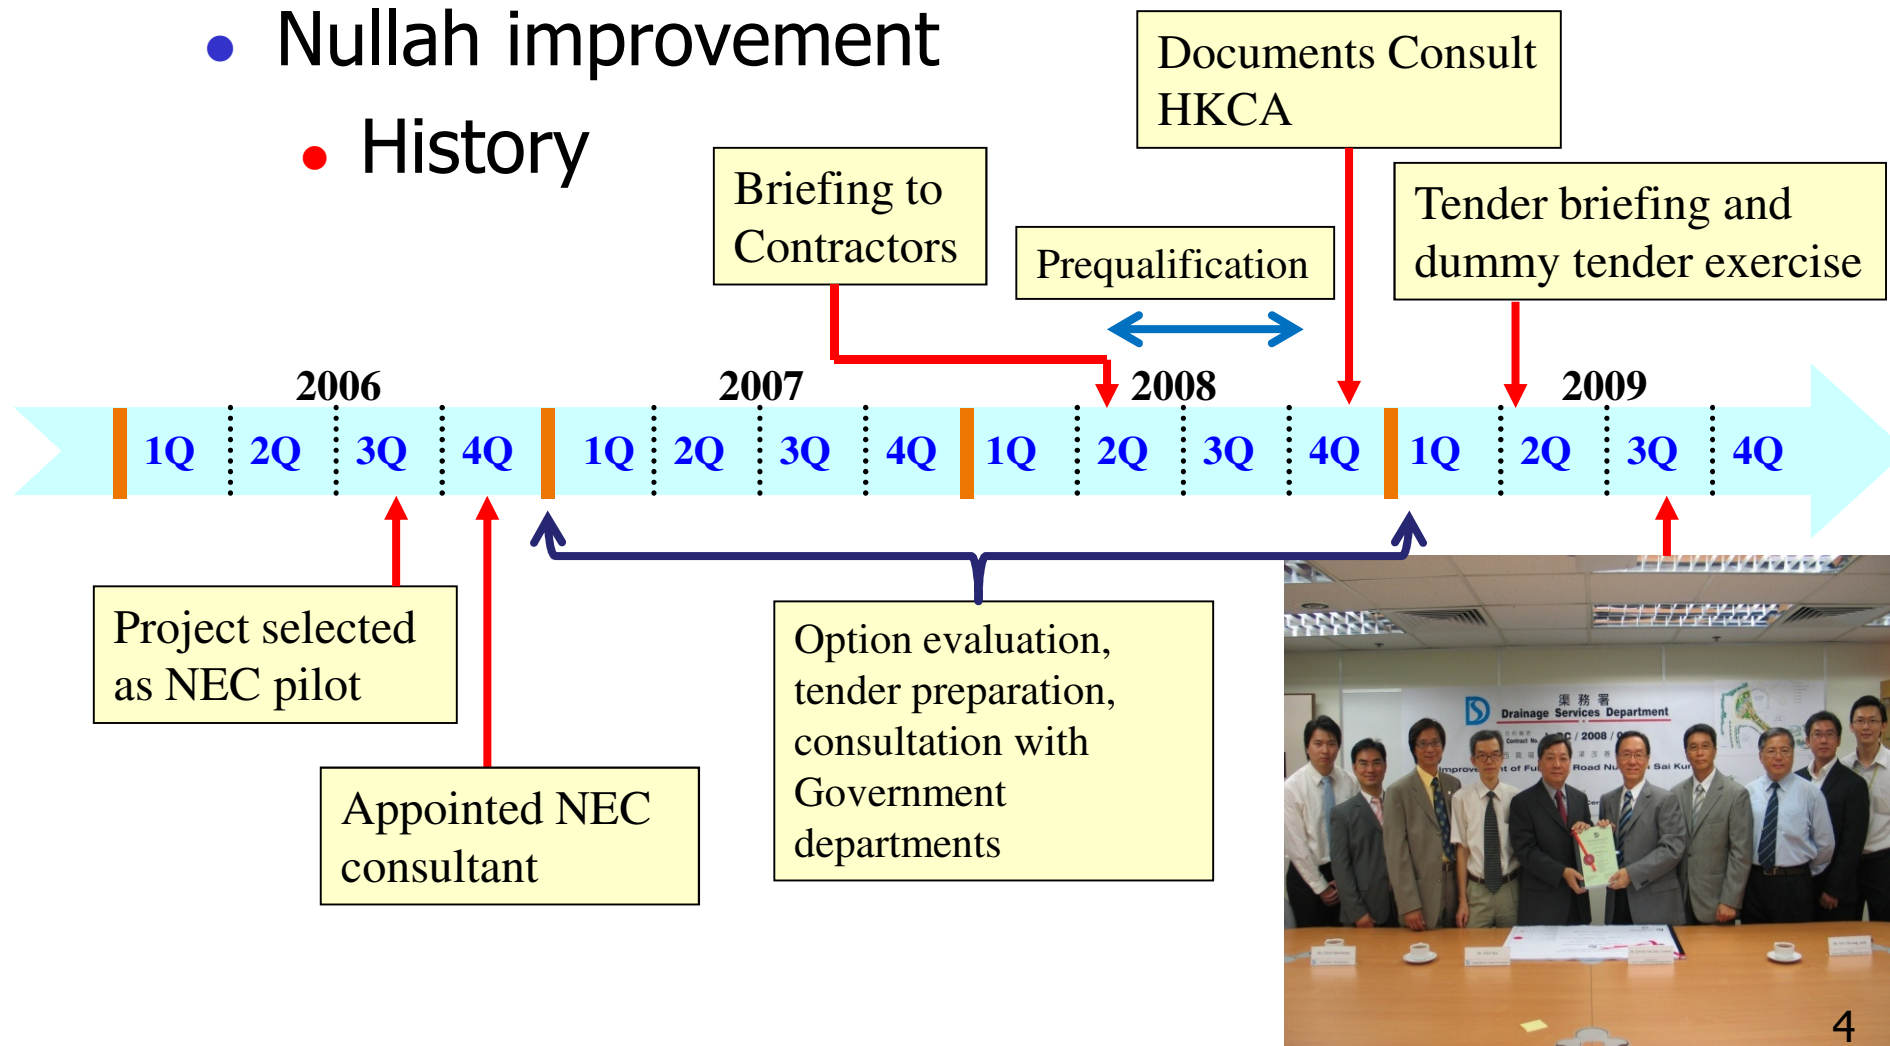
Nullah improvement

History

Documents Consult HKCA

Briefing to Contractors

Prequalification

Tender briefing and dummy tender exercise

2006

2007

2008

2009

1Q 2Q 3Q 4Q 1Q 2Q 3Q 4Q 1Q 2Q 3Q 4Q 1Q 2Q 3Q 4Q

Project selected as NEC pilot

Appointed NEC consultant

Option evaluation, tender preparation, consultation with Government departments

渠務署 Drainage Services Department

Contract No. DC / 2008 /

Improvement of Fu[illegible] Road Nu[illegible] Sai Kun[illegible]

4